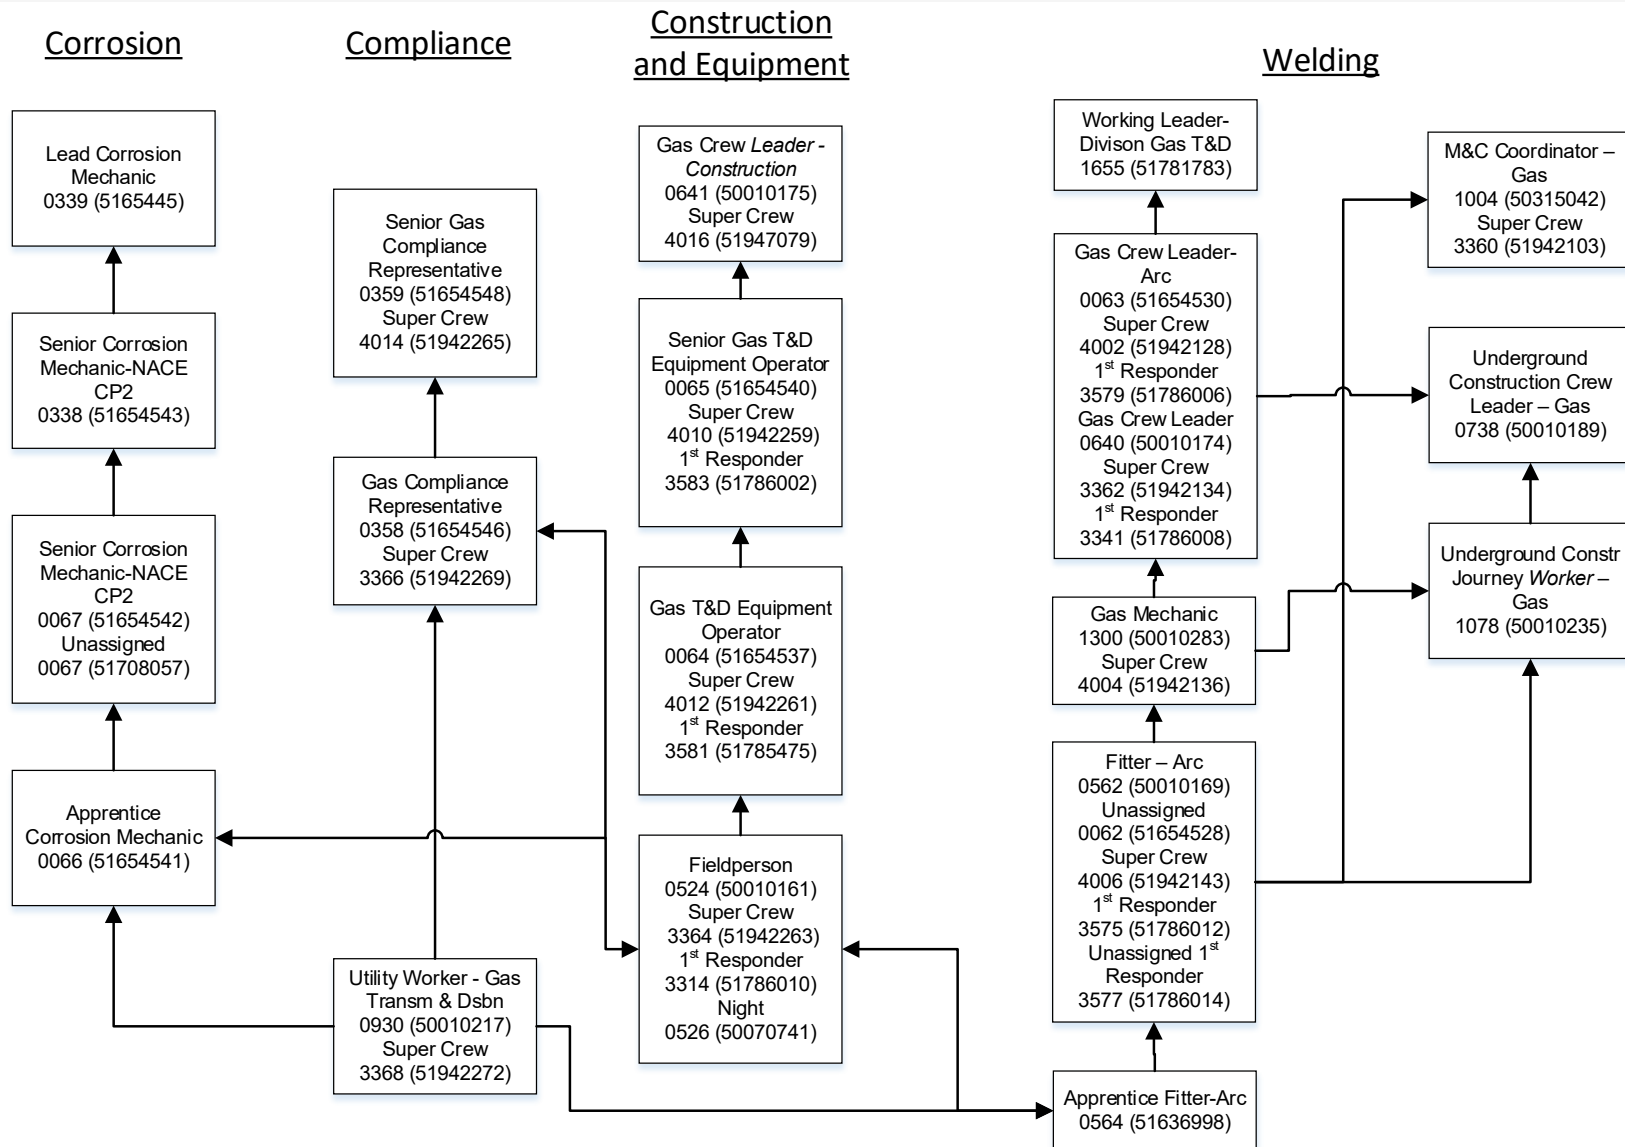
Corrosion

Lead Corrosion Mechanic
0339 (5165445)

Senior Corrosion Mechanic-NACE CP2
0338 (51654543)

Senior Corrosion Mechanic-NACE CP2
0067 (51654542)
Unassigned
0067 (51708057)

Apprentice Corrosion Mechanic
0066 (51654541)

Compliance

Senior Gas Compliance Representative
0359 (51654548)
Super Crew
4014 (51942265)

Gas Compliance Representative
0358 (51654546)
Super Crew
3366 (51942269)

Utility Worker - Gas Transm & Dsbn
0930 (50010217)
Super Crew
3368 (51942272)

Construction and Equipment

Gas Crew *Leader - Construction*
0641 (50010175)
Super Crew
4016 (51947079)

Senior Gas T&D Equipment Operator
0065 (51654540)
Super Crew
4010 (51942259)
1st Responder
3583 (51786002)

Gas T&D Equipment Operator
0064 (51654537)
Super Crew
4012 (51942261)
1st Responder
3581 (51785475)

Fieldperson
0524 (50010161)
Super Crew
3364 (51942263)
1st Responder
3314 (51786010)
Night
0526 (50070741)

Welding

Working Leader-Divison Gas T&D
1655 (51781783)

Gas Crew Leader-Arc
0063 (51654530)
Super Crew
4002 (51942128)
1st Responder
3579 (51786006)
Gas Crew Leader
0640 (50010174)
Super Crew
3362 (51942134)
1st Responder
3341 (51786008)

Gas Mechanic
1300 (50010283)
Super Crew
4004 (51942136)

Fitter – Arc
0562 (50010169)
Unassigned
0062 (51654528)
Super Crew
4006 (51942143)
1st Responder
3575 (51786012)
Unassigned 1st Responder
3577 (51786014)

Apprentice Fitter-Arc
0564 (51636998)

M&C Coordinator – Gas
1004 (50315042)
Super Crew
3360 (51942103)

Underground Construction Crew Leader – Gas
0738 (50010189)

Underground Constr Journey *Worker* – Gas
1078 (50010235)